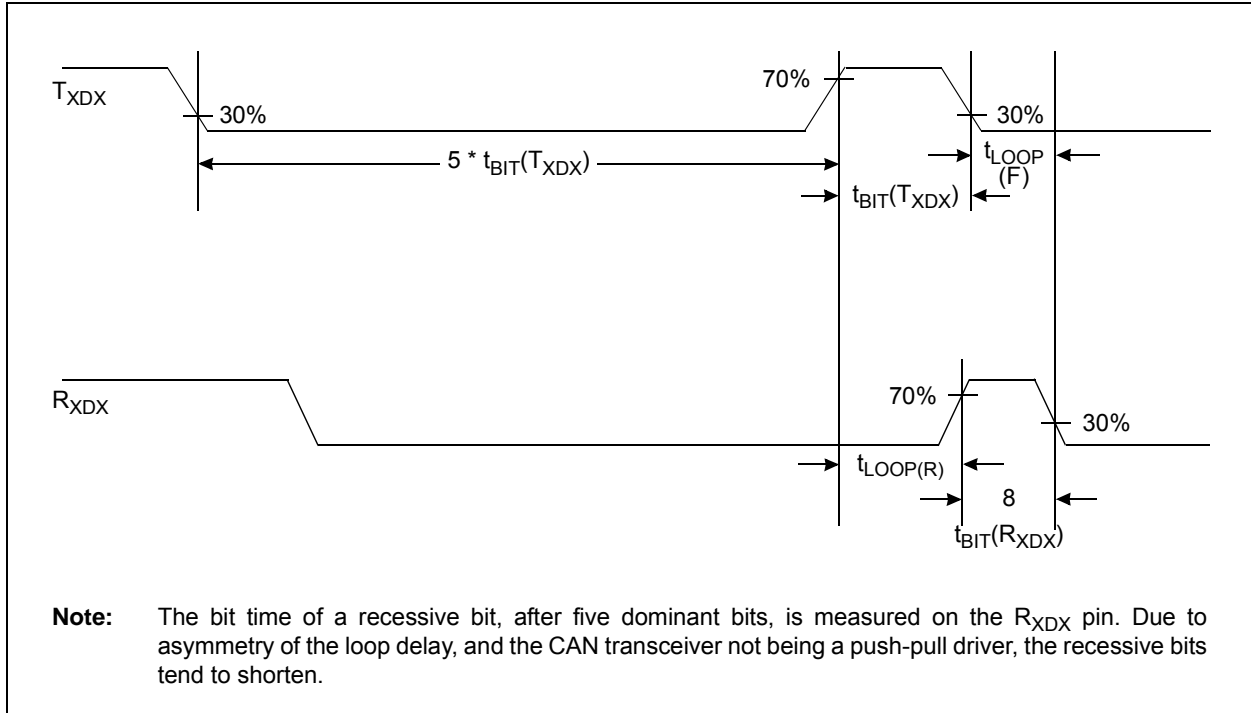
$T_{XDX}$

30%

70%

30%

$5 * t_{BIT}(T_{XDX})$

$t_{LOOP}$ (F)

$t_{BIT}(T_{XDX})$

$R_{XDX}$

70%

30%

$t_{LOOP(R)}$

8

$t_{BIT}(R_{XDX})$

**Note:** The bit time of a recessive bit, after five dominant bits, is measured on the $R_{XDX}$ pin. Due to asymmetry of the loop delay, and the CAN transceiver not being a push-pull driver, the recessive bits tend to shorten.